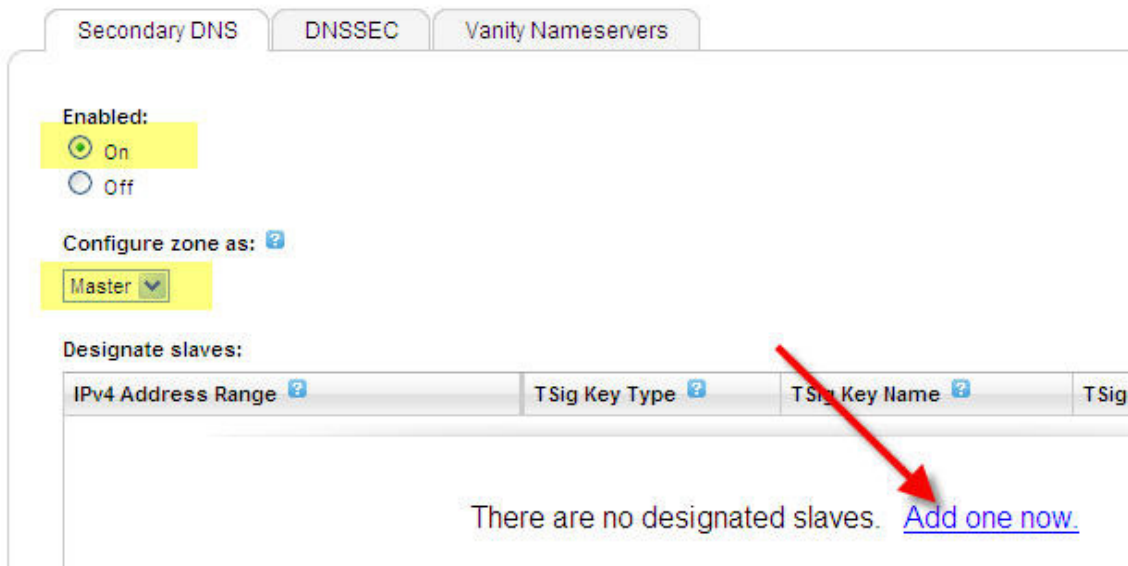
Secondary DNS | DNSSEC | Vanity Nameservers

Enabled:
On
Off

Configure zone as:
Master

Designate slaves:

| IPv4 Address Range | TSig Key Type | TSig Key Name | TSig |
|---|---|---|---|

There are no designated slaves. Add one now.